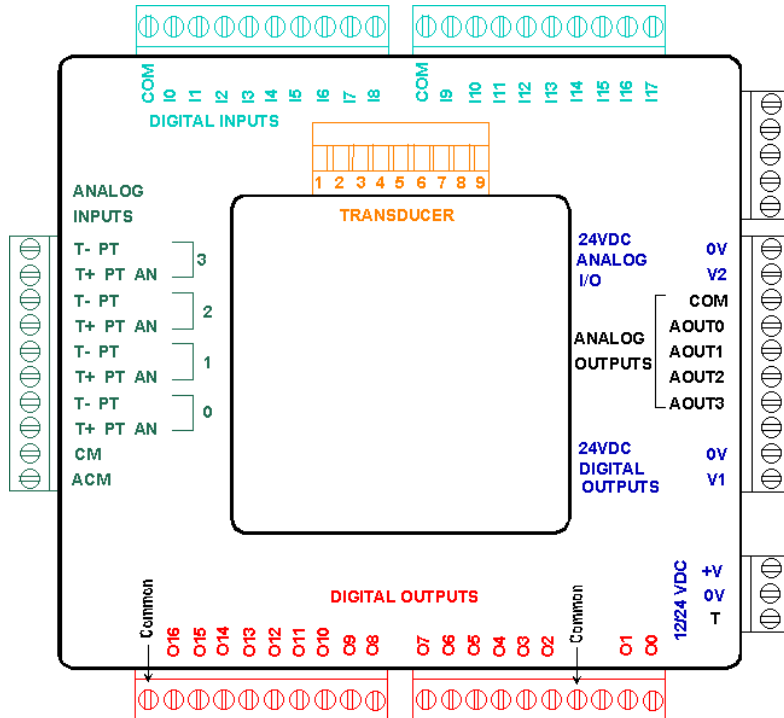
COM I0 I1 I2 I3 I4 I5 I6 I7 I8
COM I9 I10 I11 I12 I13 I14 I15 I16 I17
DIGITAL INPUTS

1 2 3 4 5 6 7 8 9
TRANSDUCER

ANALOG INPUTS
T- PT
T+ PT AN
3
T- PT
T+ PT AN
2
T- PT
T+ PT AN
1
T- PT
T+ PT AN
0
CM
ACM

24VDC ANALOG I/O
0V
V2
ANALOG OUTPUTS
COM
AOUT0
AOUT1
AOUT2
AOUT3
24VDC DIGITAL OUTPUTS
0V
V1
12/24 VDC
+V
0V
T

DIGITAL OUTPUTS
Common
O16 O15 O14 O13 O12 O11 O10 O9 O8
O7 O6 O5 O4 O3 O2
Common
O1 O0